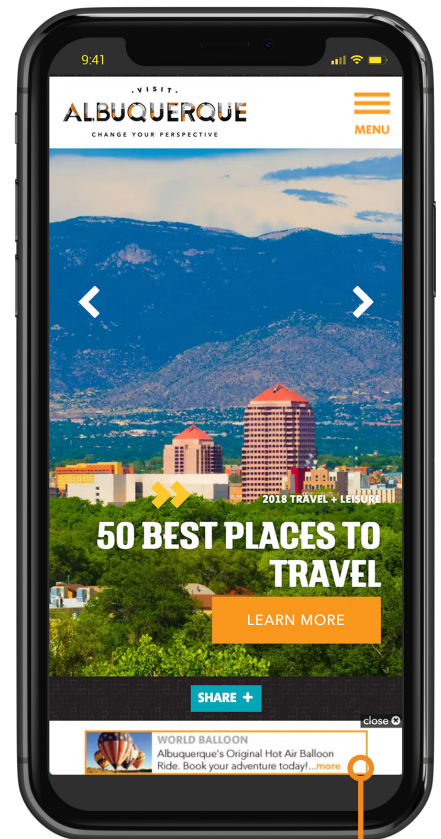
9:41

.VISIT.
ALBUQUERQUE
CHANGE YOUR PERSPECTIVE

MENU

2018 TRAVEL + LEISURE
50 BEST PLACES TO TRAVEL

LEARN MORE

SHARE +

close

WORLD BALLOON
Albuquerque's Original Hot Air Balloon Ride. Book your adventure today!...more